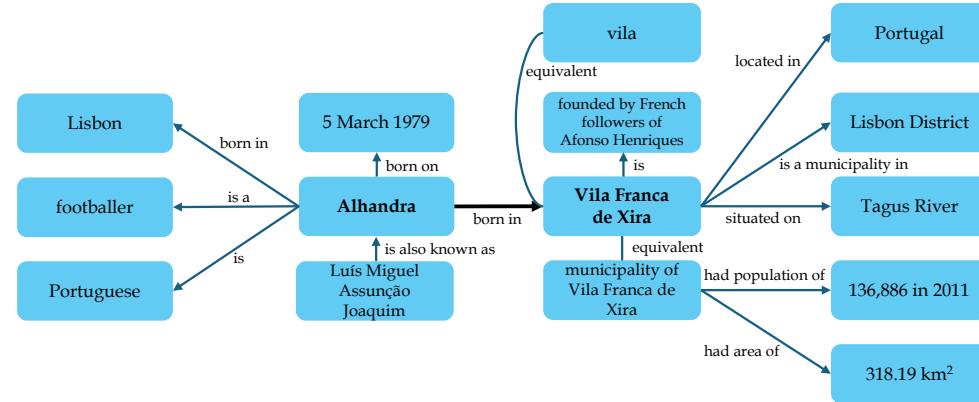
vila

equivalent

Portugal

located in

Lisbon

5 March 1979

founded by French followers of Afonso Henriques

Lisbon District

born in

born on

is

is a municipality in

footballer

is a

Alhandra

born in

Vila Franca de Xira

situated on

Tagus River

is

is also known as

equivalent

Portuguese

Luís Miguel Assunção Joaquim

municipality of Vila Franca de Xira

had population of

136,886 in 2011

had area of

318.19 km$^2$